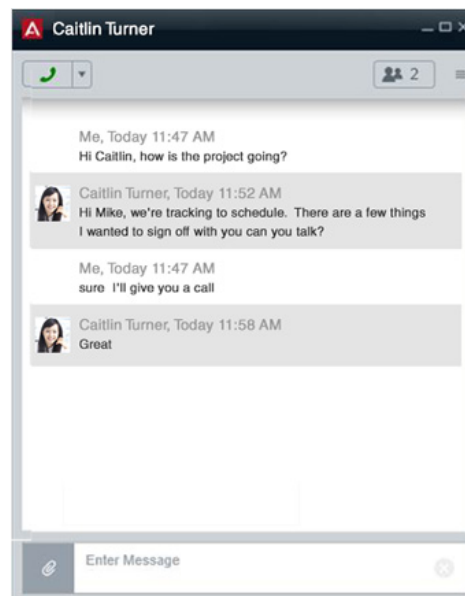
A Caitlin Turner

2

Me, Today 11:47 AM
Hi Caitlin, how is the project going?

Caitlin Turner, Today 11:52 AM
Hi Mike, we're tracking to schedule. There are a few things I wanted to sign off with you can you talk?

Me, Today 11:47 AM
sure I'll give you a call

Caitlin Turner, Today 11:58 AM
Great

Enter Message